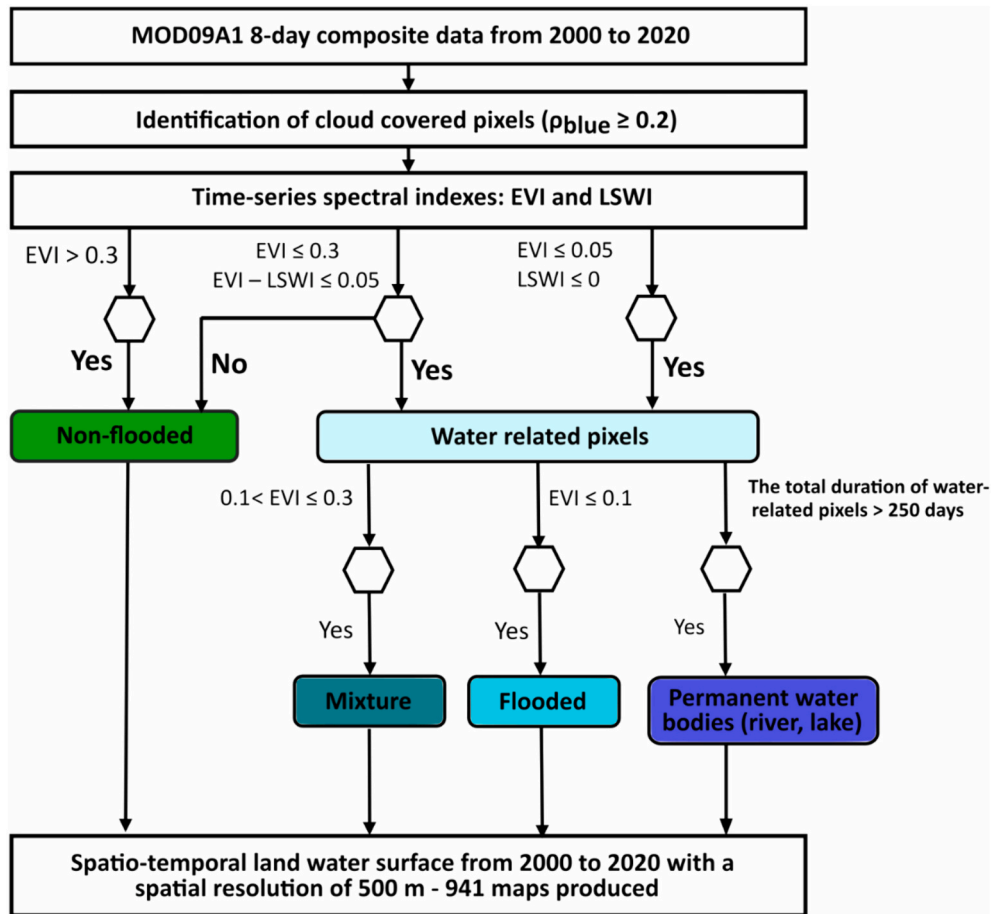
MOD09A1 8-day composite data from 2000 to 2020

Identification of cloud covered pixels ($\rho_{blue} \geq 0.2$)

Time-series spectral indexes: EVI and LSWI

EVI > 0.3

EVI ≤ 0.3
EVI – LSWI ≤ 0.05

EVI ≤ 0.05
LSWI ≤ 0

Yes

No

Yes

Yes

Non-flooded

Water related pixels

0.1< EVI ≤ 0.3

EVI ≤ 0.1

The total duration of water-related pixels > 250 days

Yes

Yes

Yes

Mixture

Flooded

Permanent water bodies (river, lake)

Spatio-temporal land water surface from 2000 to 2020 with a spatial resolution of 500 m - 941 maps produced